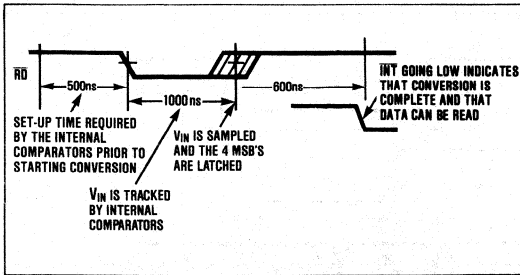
$\overline{RD}$

500ns

1000ns

600ns

$\overline{INT}$ GOING LOW INDICATES THAT CONVERSION IS COMPLETE AND THAT DATA CAN BE READ

SET-UP TIME REQUIRED BY THE INTERNAL COMPARATORS PRIOR TO STARTING CONVERSION

$V_{IN}$ IS SAMPLED AND THE 4 MSB'S ARE LATCHED

$V_{IN}$ IS TRACKED BY INTERNAL COMPARATORS